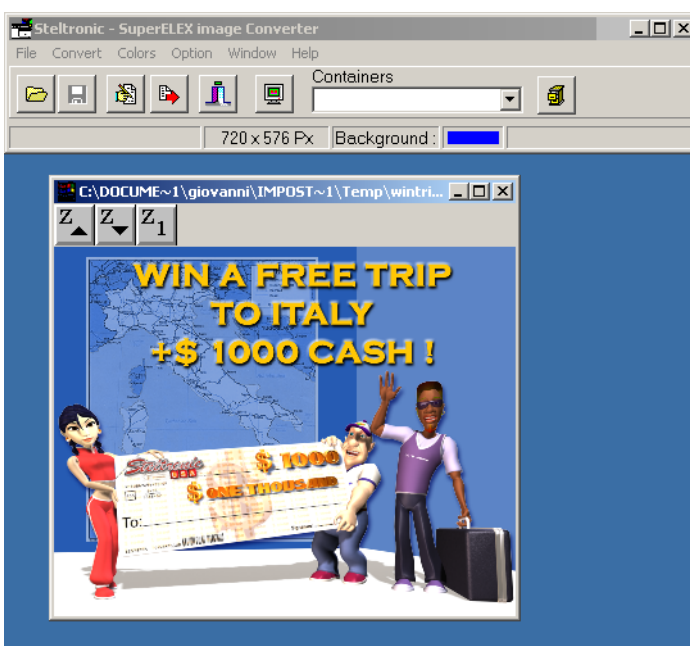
Steltronic - SuperELEX image Converter

File Convert Colors Option Window Help

Containers

720 x 576 Px Background :

C:\DOCUME~1\giovanni\IMPOST~1\Temp\wintri...

Z Z $Z_1$

WIN A FREE TRIP TO ITALY +$ 1000 CASH !

Steltronic USA

$ 1000

$ ONE THOUSAND

To: